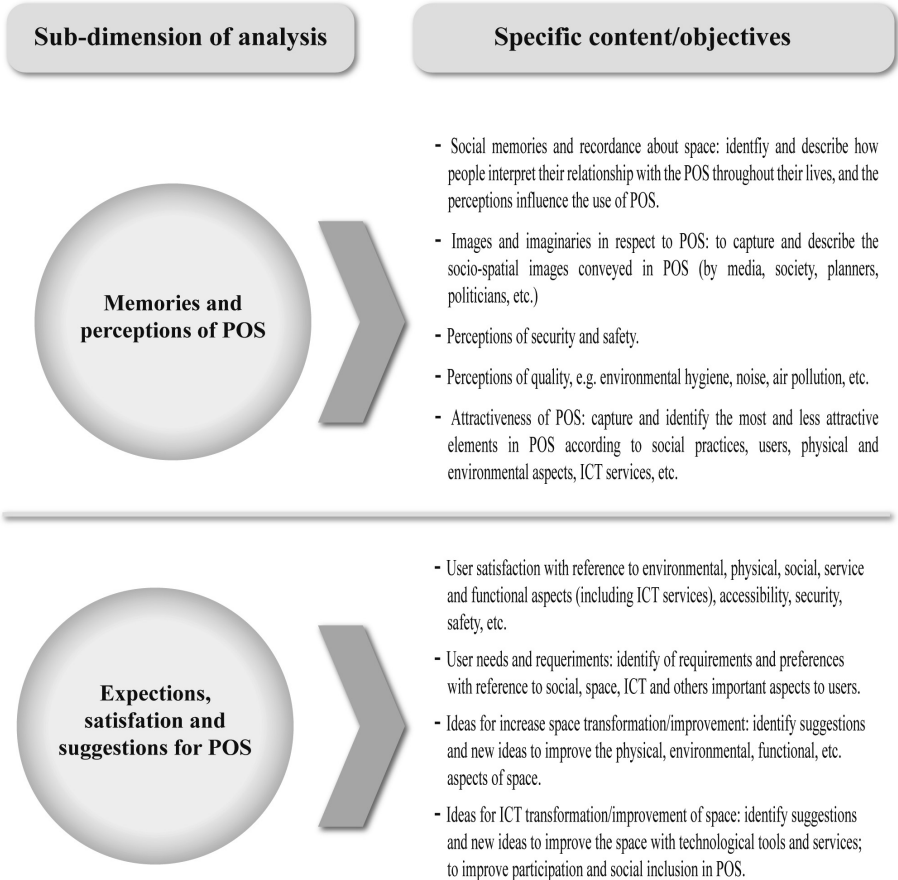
Sub-dimension of analysis

Specific content/objectives

Memories and perceptions of POS

- Social memories and recordance about space: identfiy and describe how people interpret their relationship with the POS throughout their lives, and the perceptions influence the use of POS.

- Images and imaginaries in respect to POS: to capture and describe the socio-spatial images conveyed in POS (by media, society, planners, politicians, etc.)

- Perceptions of security and safety.

- Perceptions of quality, e.g. environmental hygiene, noise, air pollution, etc.

- Attractiveness of POS: capture and identify the most and less attractive elements in POS according to social practices, users, physical and environmental aspects, ICT services, etc.

Expections, satisfation and suggestions for POS

- User satisfaction with reference to environmental, physical, social, service and functional aspects (including ICT services), accessibility, security, safety, etc.

- User needs and requeriments: identify of requirements and preferences with reference to social, space, ICT and others important aspects to users.

- Ideas for increase space transformation/improvement: identify suggestions and new ideas to improve the physical, environmental, functional, etc. aspects of space.

- Ideas for ICT transformation/improvement of space: identify suggestions and new ideas to improve the space with technological tools and services; to improve participation and social inclusion in POS.